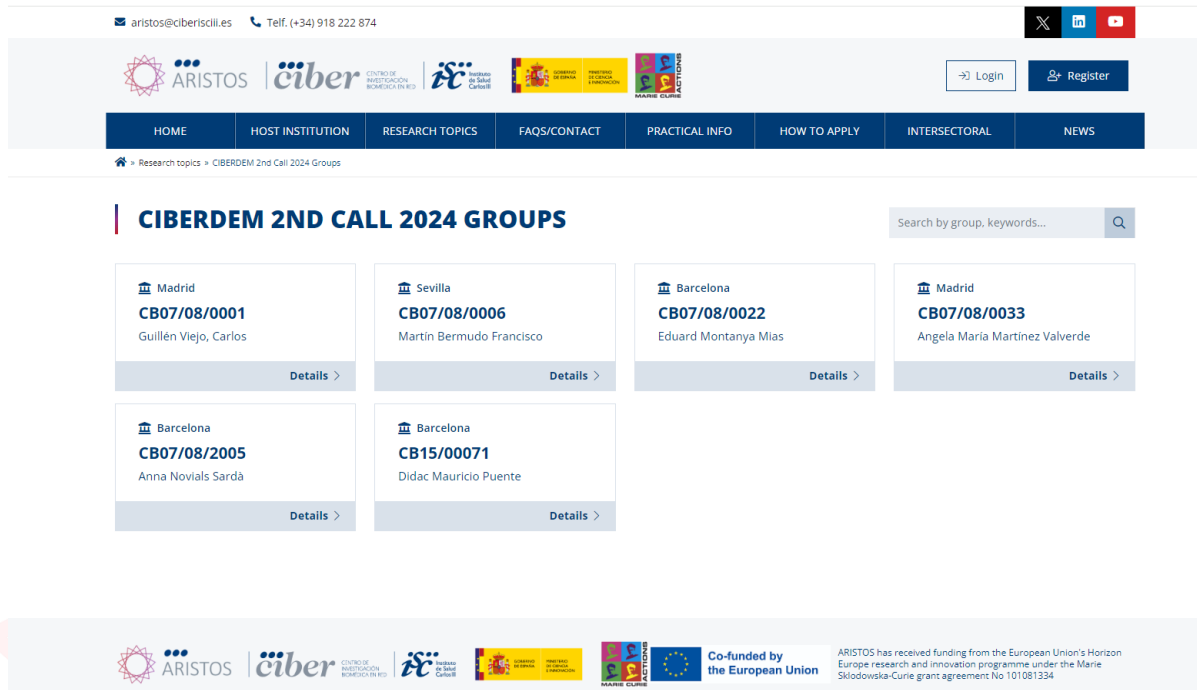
aristos@ciberisciii.es Telf. (+34) 918 222 874

ARISTOS ciber CENTRO DE INVESTIGACIÓN BIOMÉDICA EN RED isc Instituto de Salud Carlos III GOBIERNO DE ESPAÑA MINISTERIO DE CIENCIA E INNOVACIÓN MARIE CURIE ACTIONS

Login Register

HOME HOST INSTITUTION RESEARCH TOPICS FAQS/CONTACT PRACTICAL INFO HOW TO APPLY INTERSECTORAL NEWS

» Research topics » CIBERDEM 2nd Call 2024 Groups

CIBERDEM 2ND CALL 2024 GROUPS

Search by group, keywords...

Madrid
CB07/08/0001
Guillén Viejo, Carlos
Details

Sevilla
CB07/08/0006
Martín Bermudo Francisco
Details

Barcelona
CB07/08/0022
Eduard Montanya Mias
Details

Madrid
CB07/08/0033
Angela María Martínez Valverde
Details

Barcelona
CB07/08/2005
Anna Novials Sardà
Details

Barcelona
CB15/00071
Didac Mauricio Puente
Details

ARISTOS ciber CENTRO DE INVESTIGACIÓN BIOMÉDICA EN RED isc Instituto de Salud Carlos III GOBIERNO DE ESPAÑA MINISTERIO DE CIENCIA E INNOVACIÓN MARIE CURIE ACTIONS Co-funded by the European Union

ARISTOS has received funding from the European Union's Horizon Europe research and innovation programme under the Marie Sklodowska-Curie grant agreement No 101081334